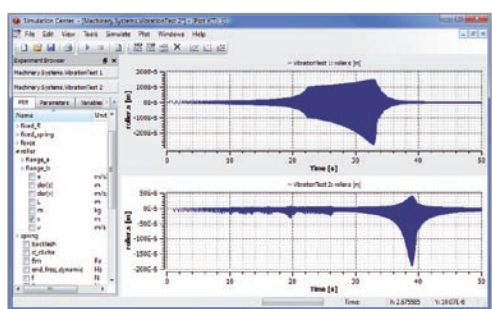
Simulation Center - [Machinery.Systems.VibrationTest 2 - [Plot Window]]

File Edit View Tools Simulate Plot Windows Help

Experiment Browser

Machinery.Systems.VibrationTest 1

Machinery.Systems.VibrationTest 2

PBR Parameters Variables

Name Unit

fixed_fl

fixed_spring

force

roller

flange_a

flange_b

s m/s

der(s) m/s

der(v) m/s

m kg

v m

a m/s

spring

backlash

d_stiction

f_m Fa

end_freq_dynamic Hz

— vibratorTest 1.roller.s [m]

roller.s [m]

2000E-6

1000E-6

0E-6

-1000E-6

-2000E-6

0 10 20 30 40 50

Time [s]

— vibratorTest 2.roller.s [m]

roller.s [m]

50E-6

0E-6

-50E-6

-100E-6

-150E-6

-200E-6

0 10 20 30 40 50

Time [s]

Time: X: 2.675565 Y: 18.071-6